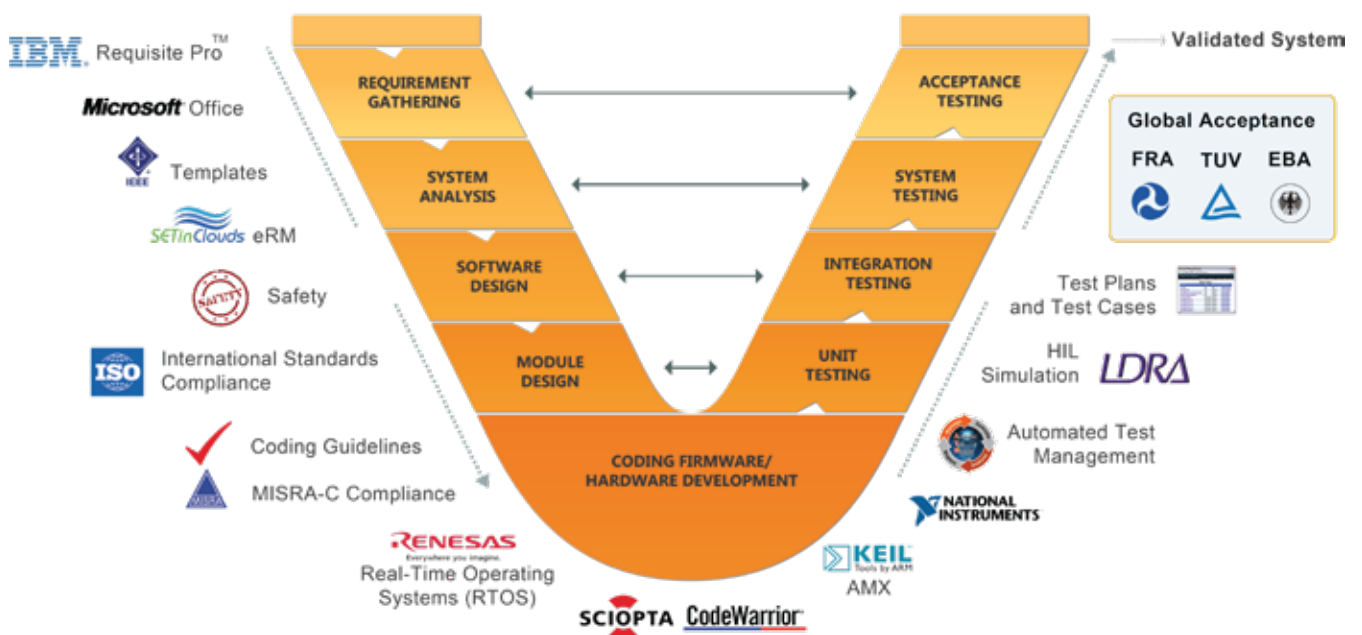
IBM Requisite Pro™

Microsoft Office

IEEE Templates

SETinClouds eRM

SAFETY Safety

ISO International Standards Compliance

Coding Guidelines

MISRA MISRA-C Compliance

RENESAS
Everywhere you imagine.
Real-Time Operating Systems (RTOS)

SCIOPTA CodeWarrior

REQUIREMENT GATHERING

SYSTEM ANALYSIS

SOFTWARE DESIGN

MODULE DESIGN

CODING FIRMWARE/ HARDWARE DEVELOPMENT

UNIT TESTING

INTEGRATION TESTING

SYSTEM TESTING

ACCEPTANCE TESTING

Validated System

Global Acceptance
FRA TUV EBA

Test Plans and Test Cases

HIL Simulation LDRA

Automated Test Management

NATIONAL INSTRUMENTS

KEIL Tools by ARM
AMX